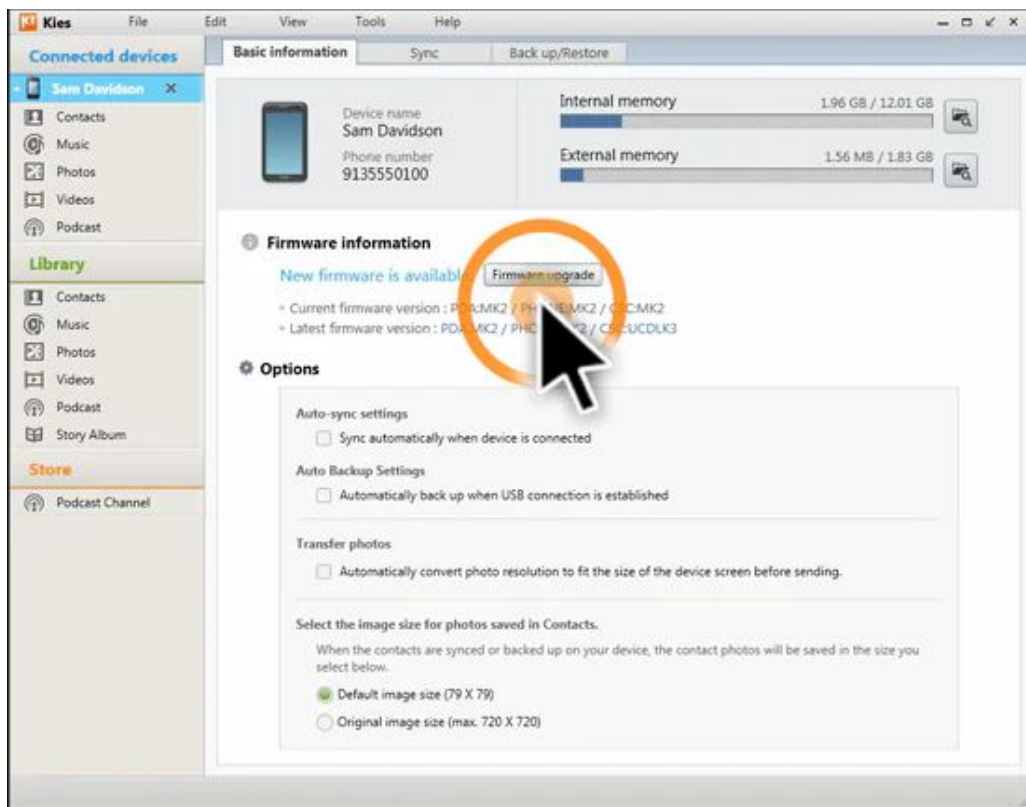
Kies File Edit View Tools Help

Connected devices

Sam Davidson ×

Contacts
Music
Photos
Videos
Podcast

Library

Contacts
Music
Photos
Videos
Podcast
Story Album

Store

Podcast Channel

Basic information Sync Back up/Restore

Device name
Sam Davidson
Phone number
9135550100

Internal memory 1.96 GB / 12.01 GB

External memory 1.56 MB / 1.83 GB

Firmware information

New firmware is availabl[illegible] Firmware upgrade

· Current firmware version : P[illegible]:MK2 / PH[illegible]MK2 / C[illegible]:MK2
· Latest firmware version : PD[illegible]MK2 / PH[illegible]2 / C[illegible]:UCDLK3

Options

Auto-sync settings
Sync automatically when device is connected

Auto Backup Settings
Automatically back up when USB connection is established

Transfer photos
Automatically convert photo resolution to fit the size of the device screen before sending.

Select the image size for photos saved in Contacts.
When the contacts are synced or backed up on your device, the contact photos will be saved in the size you select below.
Default image size (79 X 79)
Original image size (max. 720 X 720)